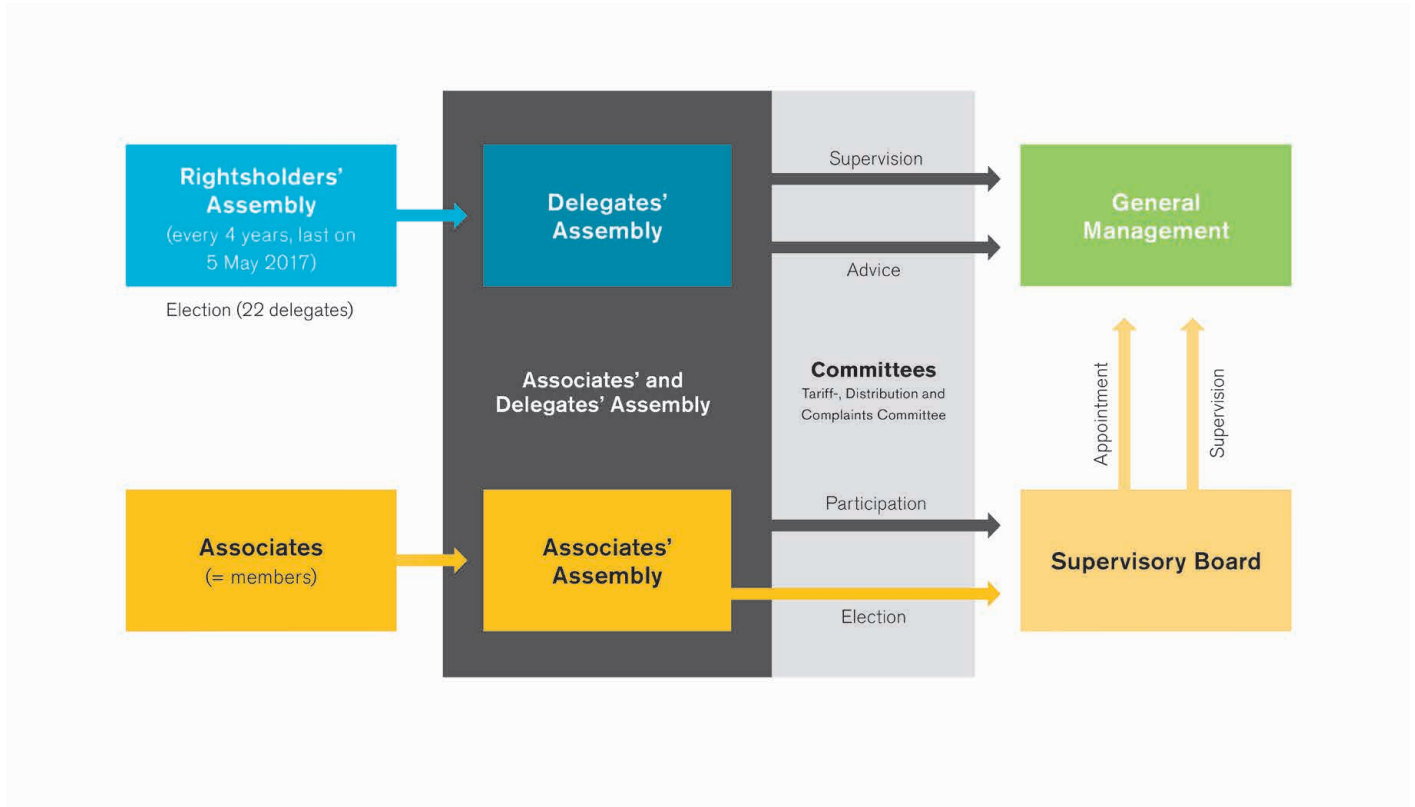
Rightsholders' Assembly
(every 4 years, last on 5 May 2017)

Election (22 delegates)

Delegates' Assembly

Supervision

Advice

General Management

Associates' and Delegates' Assembly

Committees
Tariff-, Distribution and Complaints Committee

Appointment

Supervision

Associates
(= members)

Associates' Assembly

Participation

Election

Supervisory Board